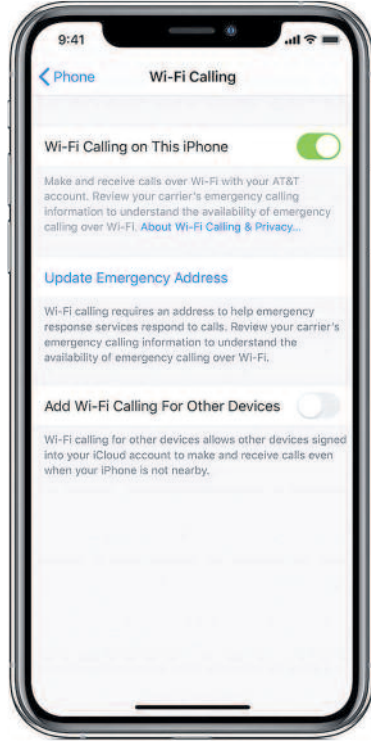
9:41

Phone Wi-Fi Calling

Wi-Fi Calling on This iPhone

Make and receive calls over Wi-Fi with your AT&T account. Review your carrier's emergency calling information to understand the availability of emergency calling over Wi-Fi. About Wi-Fi Calling & Privacy...

Update Emergency Address

Wi-Fi calling requires an address to help emergency response services respond to calls. Review your carrier's emergency calling information to understand the availability of emergency calling over Wi-Fi.

Add Wi-Fi Calling For Other Devices

Wi-Fi calling for other devices allows other devices signed into your iCloud account to make and receive calls even when your iPhone is not nearby.